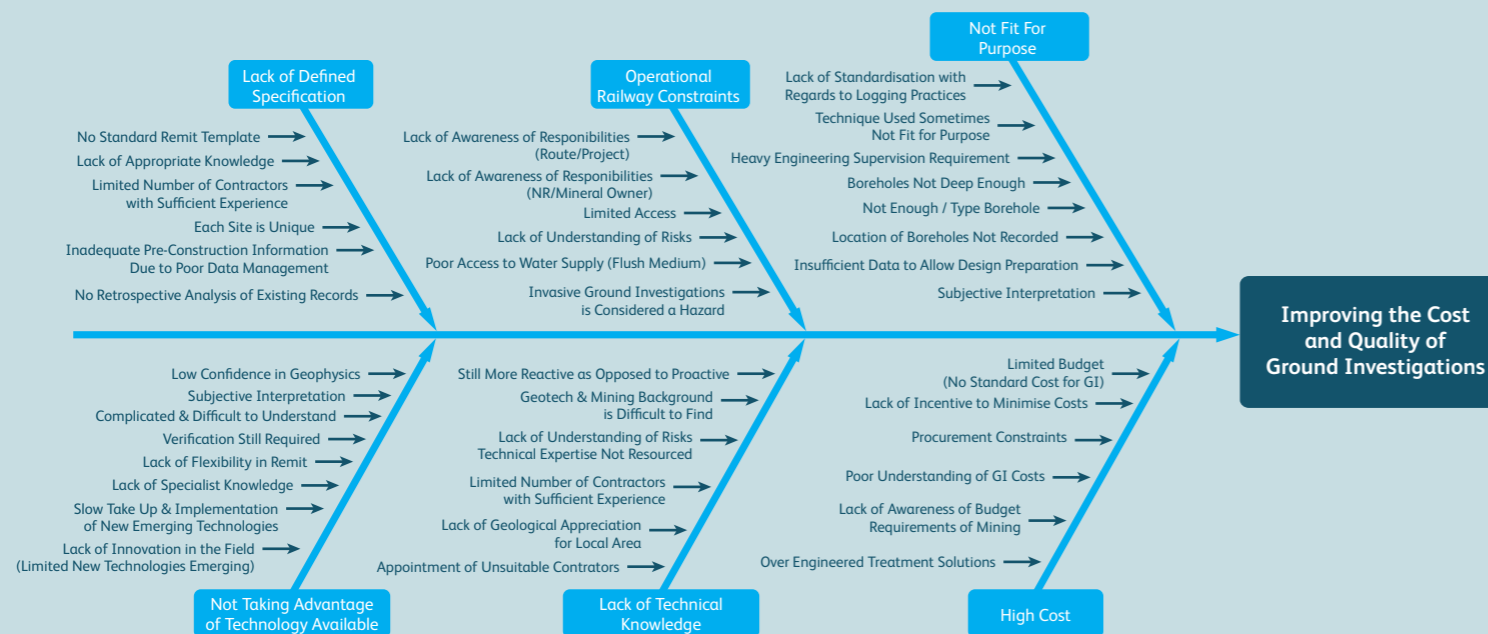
Lack of Defined Specification

No Standard Remit Template
Lack of Appropriate Knowledge
Limited Number of Contractors with Sufficient Experience
Each Site is Unique
Inadequate Pre-Construction Information Due to Poor Data Management
No Retrospective Analysis of Existing Records

Operational Railway Constraints

Lack of Awareness of Responibilities (Route/Project)
Lack of Awareness of Responibilities (NR/Mineral Owner)
Limited Access
Lack of Understanding of Risks
Poor Access to Water Supply (Flush Medium)
Invasive Ground Investigations is Considered a Hazard

Not Fit For Purpose

Lack of Standardisation with Regards to Logging Practices
Technique Used Sometimes Not Fit for Purpose
Heavy Engineering Supervision Requirement
Boreholes Not Deep Enough
Not Enough / Type Borehole
Location of Boreholes Not Recorded
Insufficient Data to Allow Design Preparation
Subjective Interpretation

Improving the Cost and Quality of Ground Investigations

Low Confidence in Geophysics
Subjective Interpretation
Complicated & Difficult to Understand
Verification Still Required
Lack of Flexibility in Remit
Lack of Specialist Knowledge
Slow Take Up & Implementation of New Emerging Technologies
Lack of Innovation in the Field (Limited New Technologies Emerging)

Not Taking Advantage of Technology Available

Still More Reactive as Opposed to Proactive
Geotech & Mining Background is Difficult to Find
Lack of Understanding of Risks Technical Expertise Not Resourced
Limited Number of Contractors with Sufficient Experience
Lack of Geological Appreciation for Local Area
Appointment of Unsuitable Contrators

Lack of Technical Knowledge

Limited Budget (No Standard Cost for GI)
Lack of Incentive to Minimise Costs
Procurement Constraints
Poor Understanding of GI Costs
Lack of Awareness of Budget Requirements of Mining
Over Engineered Treatment Solutions

High Cost